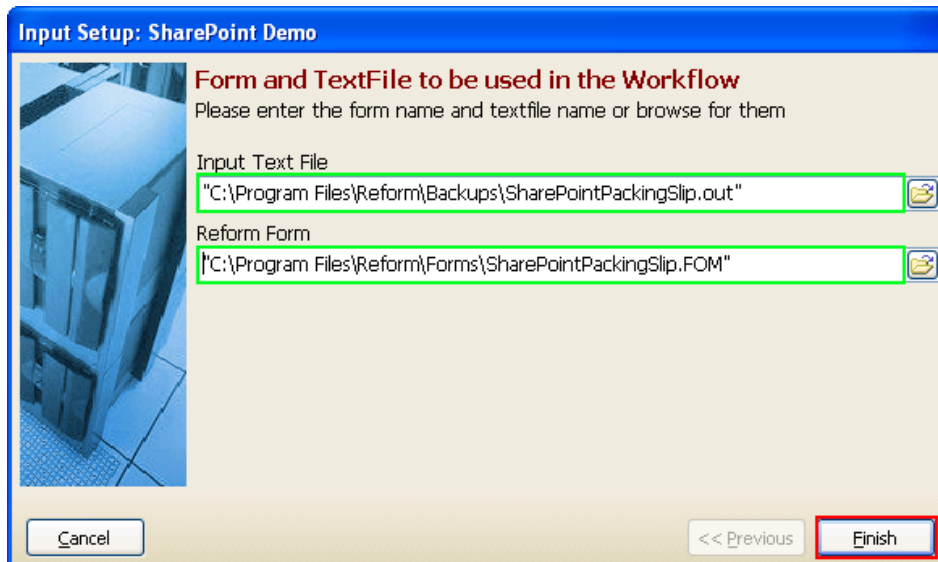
Input Setup: SharePoint Demo

Form and TextFile to be used in the Workflow
Please enter the form name and textfile name or browse for them

Input Text File
"C:\Program Files\Reform\Backups\SharePointPackingSlip.out"

Reform Form
"C:\Program Files\Reform\Forms\SharePointPackingSlip.FOM"

Cancel

<< Previous

Finish